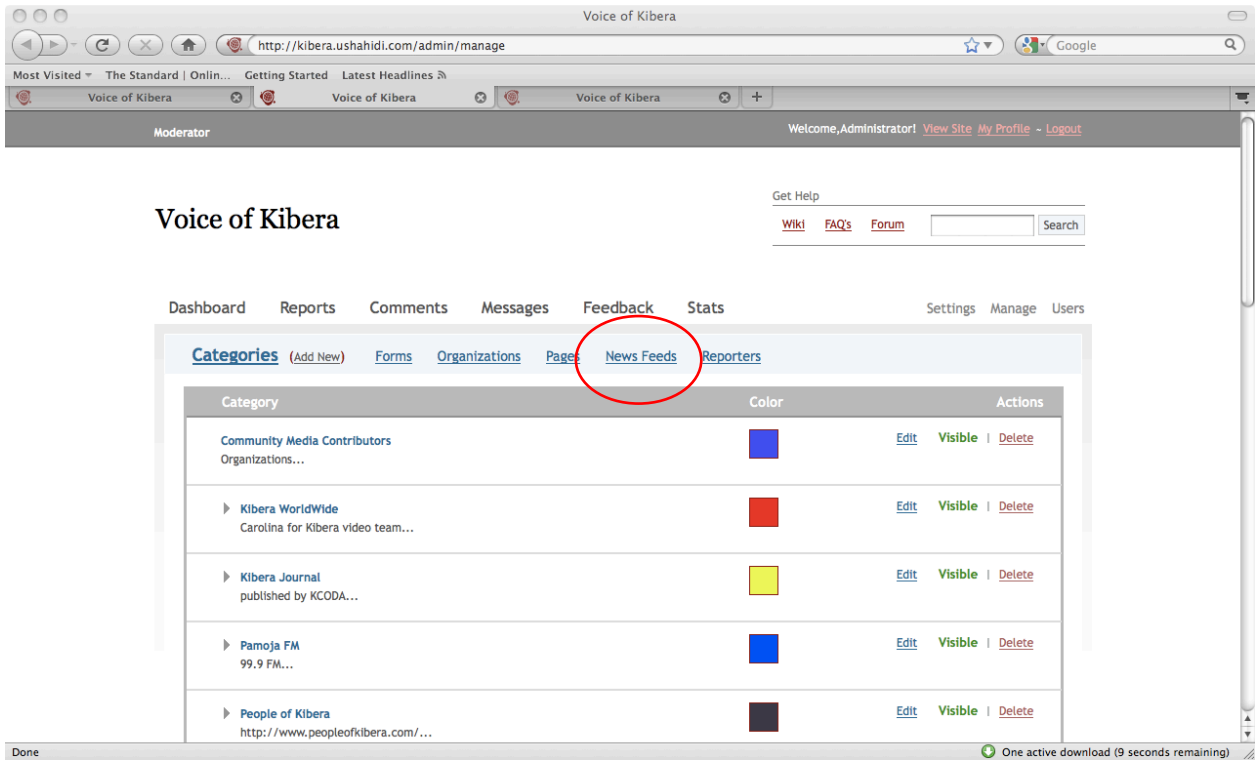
Voice of Kibera

http://kibera.ushahidi.com/admin/manage

Google

Most Visited The Standard | Onlin... Getting Started Latest Headlines

Voice of Kibera Voice of Kibera Voice of Kibera

Moderator

Welcome,Administrator! View Site My Profile - Logout

Get Help

Wiki FAQ's Forum Search

Voice of Kibera

Dashboard Reports Comments Messages Feedback Stats

Settings Manage Users

Categories (Add New) Forms Organizations Pages News Feeds Reporters

| Category | Color | Actions |
|---|---|---|
| Community Media Contributors Organizations... | | Edit Visible \| Delete |
| Kibera WorldWide Carolina for Kibera video team... | | Edit Visible \| Delete |
| Kibera Journal published by KCODA... | | Edit Visible \| Delete |
| Pamoja FM 99.9 FM... | | Edit Visible \| Delete |
| People of Kibera http://www.peopleofkibera.com/... | | Edit Visible \| Delete |

Done

One active download (9 seconds remaining)